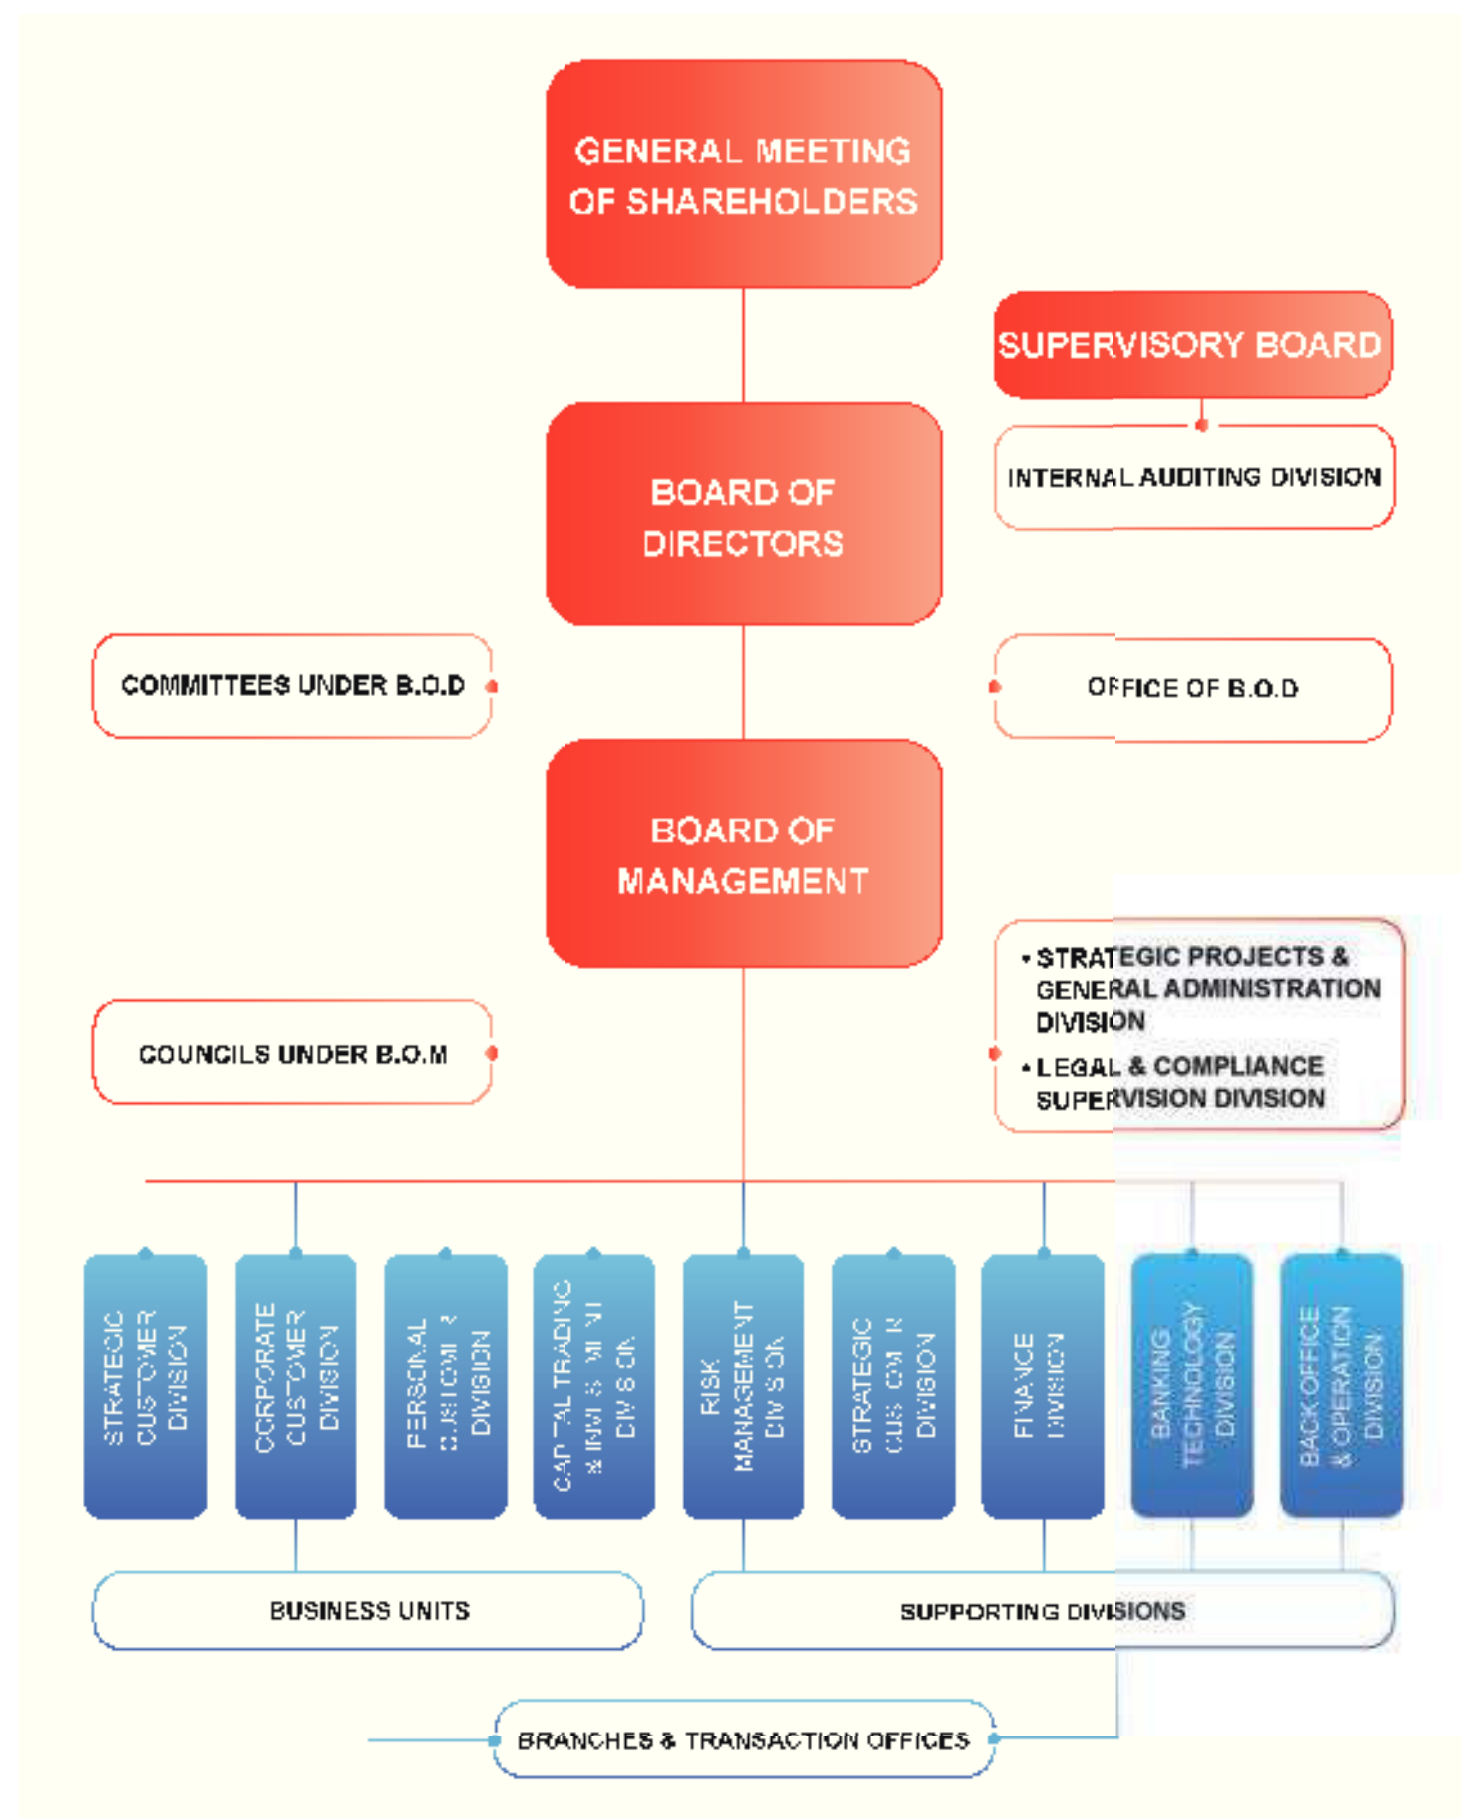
GENERAL MEETING OF SHAREHOLDERS

SUPERVISORY BOARD

INTERNAL AUDITING DIVISION

BOARD OF DIRECTORS

COMMITTEES UNDER B.O.D

OFFICE OF B.O.D

BOARD OF MANAGEMENT

• STRATEGIC PROJECTS & GENERAL ADMINISTRATION DIVISION
• LEGAL & COMPLIANCE SUPERVISION DIVISION

COUNCILS UNDER B.O.M

STRATEGIC CUSTOMER DIVISION

CORPORATE CUSTOMER DIVISION

PERSONAL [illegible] DIVISION

CAPITAL TRADING & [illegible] DIVISION

RISK MANAGEMENT DIVISION

STRATEGIC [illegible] DIVISION

FINANCE DIVISION

BANKING TECHNOLOGY DIVISION

BACK OFFICE & OPERATION DIVISION

BUSINESS UNITS

SUPPORTING DIVISIONS

BRANCHES & TRANSACTION OFFICES